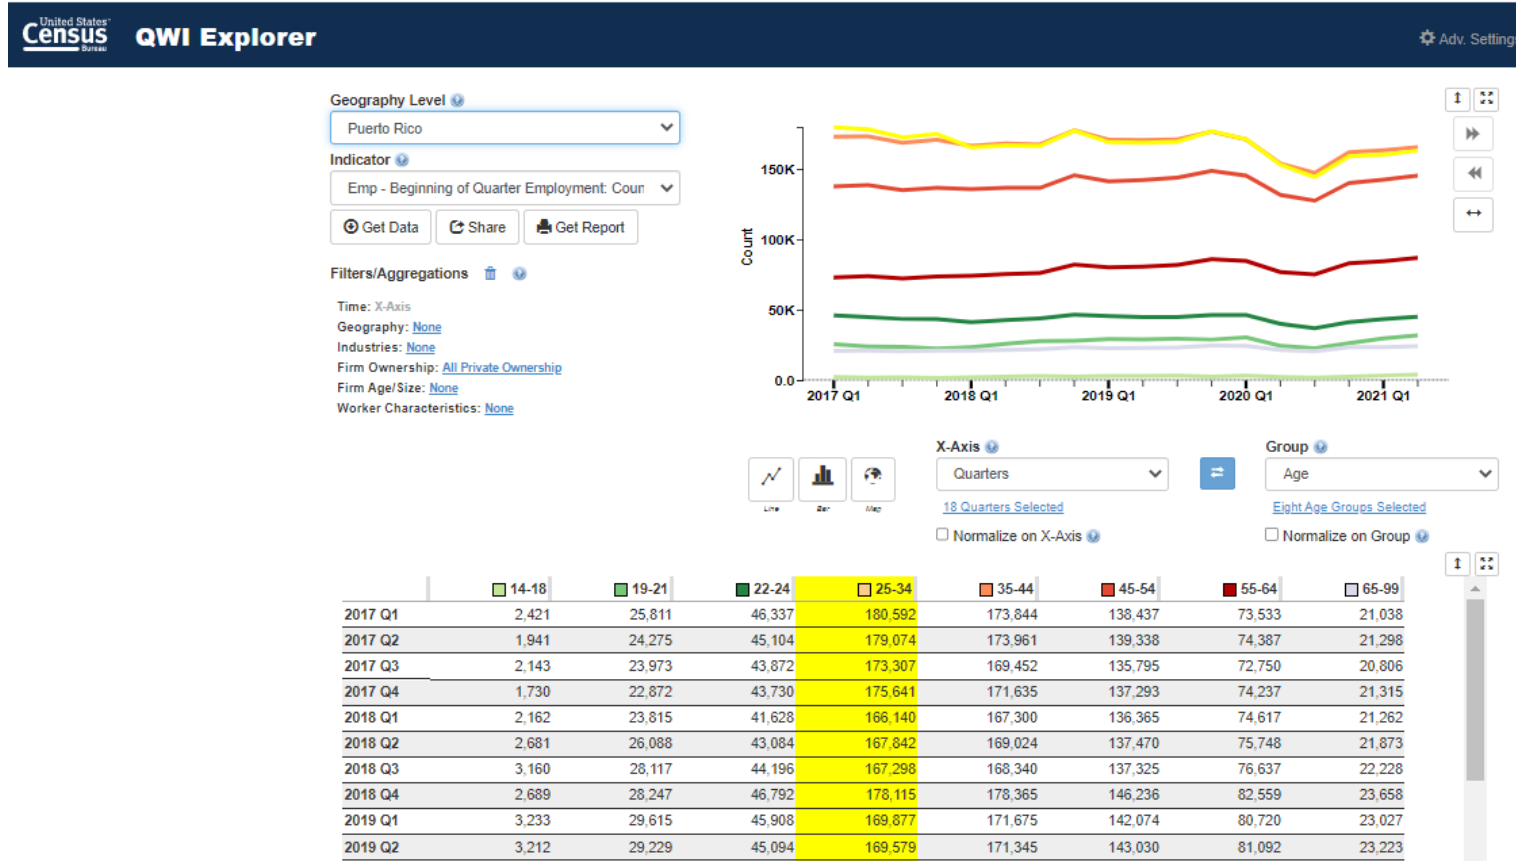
United States Census Bureau QWI Explorer

Adv. Setting

Geography Level

Puerto Rico

Indicator

Emp - Beginning of Quarter Employment: Coun

Get Data | Share | Get Report

Filters/Aggregations

Time: X-Axis
Geography: None
Industries: None
Firm Ownership: All Private Ownership
Firm Age/Size: None
Worker Characteristics: None

150K
100K
50K
0.0
Count
2017 Q1
2018 Q1
2019 Q1
2020 Q1
2021 Q1

Line Bar Map

X-Axis

Quarters

18 Quarters Selected

Normalize on X-Axis

Group

Age

Eight Age Groups Selected

Normalize on Group

| | 14-18 | 19-21 | 22-24 | 25-34 | 35-44 | 45-54 | 55-64 | 65-99 |
|---|---|---|---|---|---|---|---|---|
| 2017 Q1 | 2,421 | 25,811 | 46,337 | 180,592 | 173,844 | 138,437 | 73,533 | 21,038 |
| 2017 Q2 | 1,941 | 24,275 | 45,104 | 179,074 | 173,961 | 139,338 | 74,387 | 21,298 |
| 2017 Q3 | 2,143 | 23,973 | 43,872 | 173,307 | 169,452 | 135,795 | 72,750 | 20,806 |
| 2017 Q4 | 1,730 | 22,872 | 43,730 | 175,641 | 171,635 | 137,293 | 74,237 | 21,315 |
| 2018 Q1 | 2,162 | 23,815 | 41,628 | 166,140 | 167,300 | 136,365 | 74,617 | 21,262 |
| 2018 Q2 | 2,681 | 26,088 | 43,084 | 167,842 | 169,024 | 137,470 | 75,748 | 21,873 |
| 2018 Q3 | 3,160 | 28,117 | 44,196 | 167,298 | 168,340 | 137,325 | 76,637 | 22,228 |
| 2018 Q4 | 2,689 | 28,247 | 46,792 | 178,115 | 178,365 | 146,236 | 82,559 | 23,658 |
| 2019 Q1 | 3,233 | 29,615 | 45,908 | 169,877 | 171,675 | 142,074 | 80,720 | 23,027 |
| 2019 Q2 | 3,212 | 29,229 | 45,094 | 169,579 | 171,345 | 143,030 | 81,092 | 23,223 |